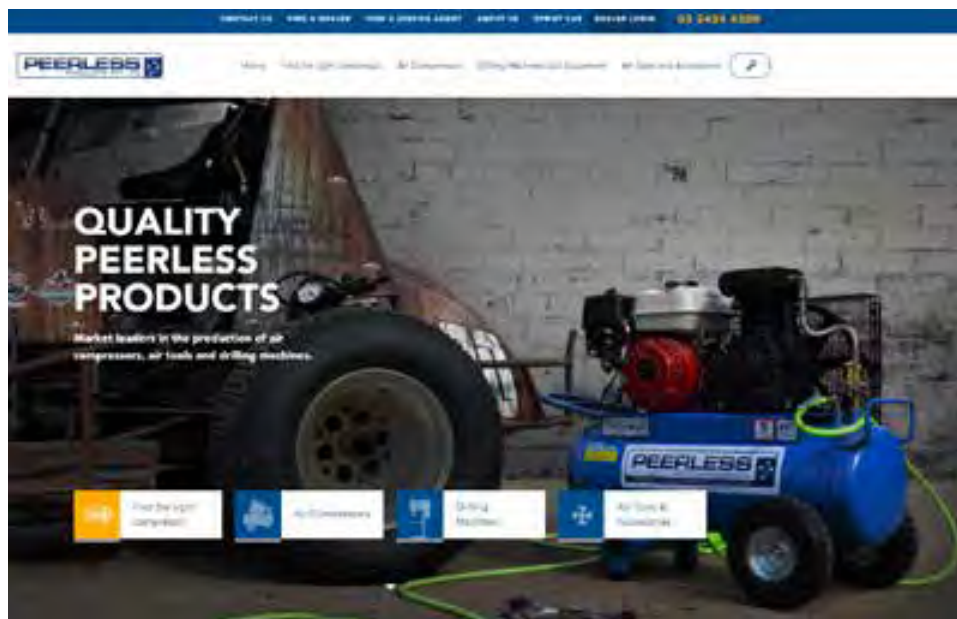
CONTACT US FIND A DEALER FIND A SERVICE AGENT ABOUT US EXPORT CUE DEALER LOGIN 03 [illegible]

PEERLESS

Home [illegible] Air Compressors Drilling Machines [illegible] Air Tools and Accessories

QUALITY PEERLESS PRODUCTS

Market leaders in the production of air compressors, air tools and drilling machines.

PEERLESS

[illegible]

Air Compressors

Drilling Machines

Air Tools & Accessories